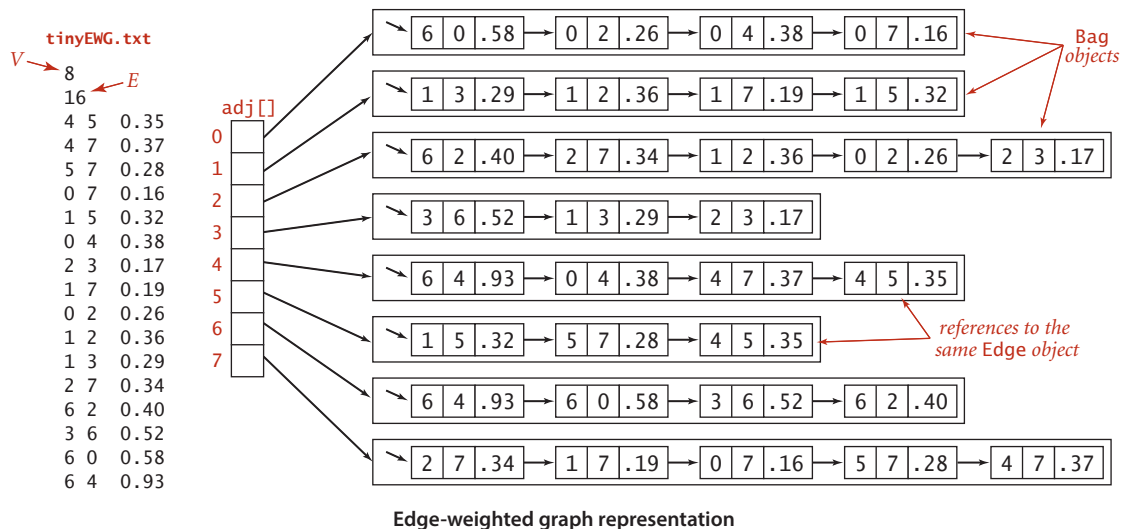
tinyEWG.txt
V 8
16 E
4 5 0.35
4 7 0.37
5 7 0.28
0 7 0.16
1 5 0.32
0 4 0.38
2 3 0.17
1 7 0.19
0 2 0.26
1 2 0.36
1 3 0.29
2 7 0.34
6 2 0.40
3 6 0.52
6 0 0.58
6 4 0.93

adj[]
0
1
2
3
4
5
6
7

| 6 | 0 | .58 | → | 0 | 2 | .26 | → | 0 | 4 | .38 | → | 0 | 7 | .16 |

| 1 | 3 | .29 | → | 1 | 2 | .36 | → | 1 | 7 | .19 | → | 1 | 5 | .32 |

| 6 | 2 | .40 | → | 2 | 7 | .34 | → | 1 | 2 | .36 | → | 0 | 2 | .26 | → | 2 | 3 | .17 |

| 3 | 6 | .52 | → | 1 | 3 | .29 | → | 2 | 3 | .17 |

| 6 | 4 | .93 | → | 0 | 4 | .38 | → | 4 | 7 | .37 | → | 4 | 5 | .35 |

| 1 | 5 | .32 | → | 5 | 7 | .28 | → | 4 | 5 | .35 |

| 6 | 4 | .93 | → | 6 | 0 | .58 | → | 3 | 6 | .52 | → | 6 | 2 | .40 |

| 2 | 7 | .34 | → | 1 | 7 | .19 | → | 0 | 7 | .16 | → | 5 | 7 | .28 | → | 4 | 7 | .37 |

Bag objects

references to the same Edge object

Edge-weighted graph representation